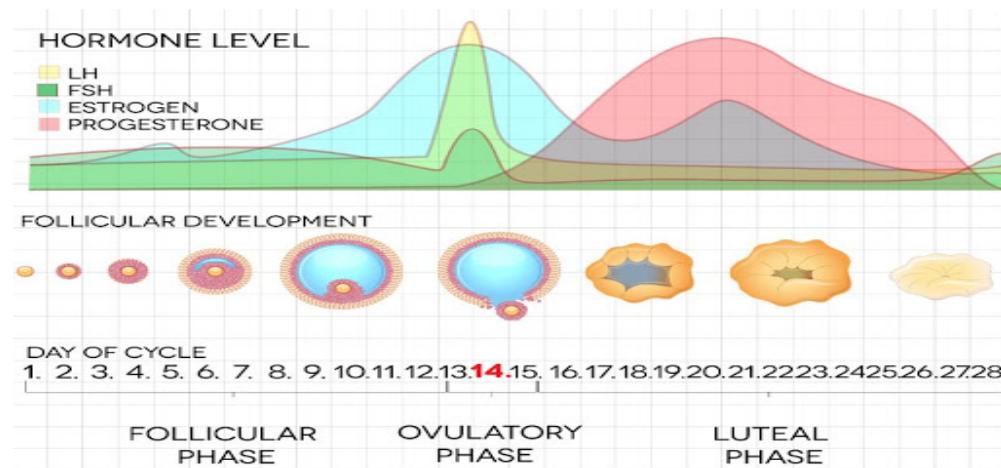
HORMONE LEVEL
LH
FSH
ESTROGEN
PROGESTERONE

FOLLICULAR DEVELOPMENT

DAY OF CYCLE
1. 2. 3. 4. 5. 6. 7. 8. 9. 10.11. 12.13.14.15. 16.17.18.19.20.21.22 23.24 25.26.27.28

FOLLICULAR PHASE

OVULATORY PHASE

LUTEAL PHASE